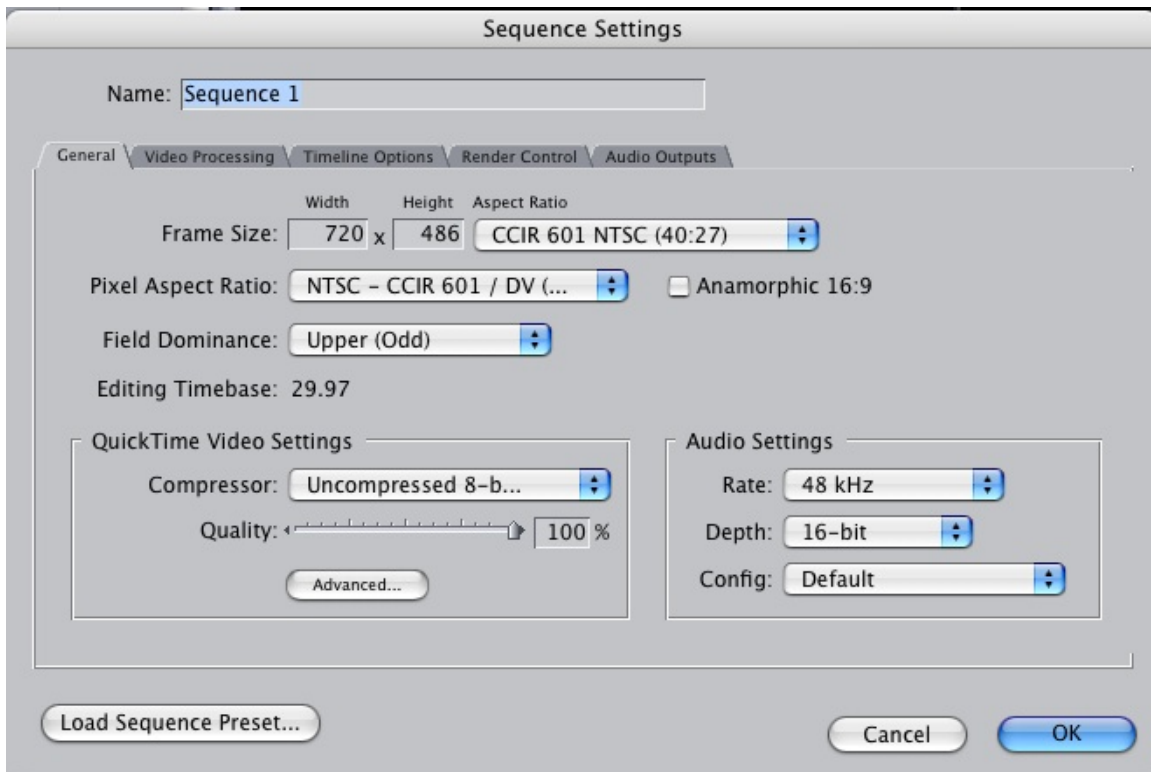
Sequence Settings

Name: Sequence 1

General | Video Processing | Timeline Options | Render Control | Audio Outputs

Width Height Aspect Ratio

Frame Size: 720 x 486 CCIR 601 NTSC (40:27)

Pixel Aspect Ratio: NTSC – CCIR 601 / DV (...

Anamorphic 16:9

Field Dominance: Upper (Odd)

Editing Timebase: 29.97

QuickTime Video Settings

Compressor: Uncompressed 8-b...

Quality: 100 %

Advanced...

Audio Settings

Rate: 48 kHz

Depth: 16-bit

Config: Default

Load Sequence Preset...

Cancel

OK